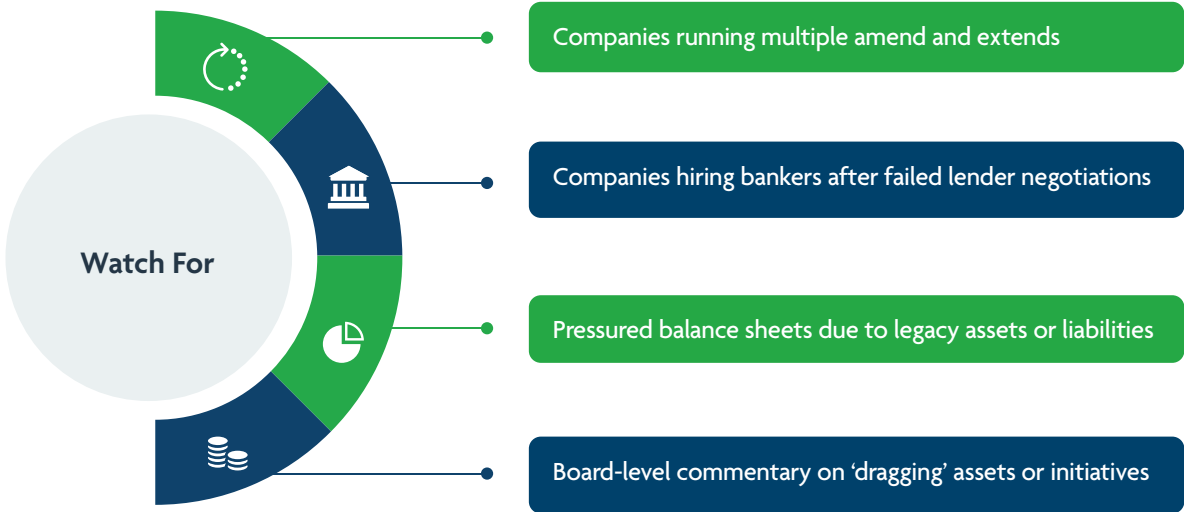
Watch For

Companies running multiple amend and extends

Companies hiring bankers after failed lender negotiations

Pressured balance sheets due to legacy assets or liabilities

Board-level commentary on ‘dragging’ assets or initiatives